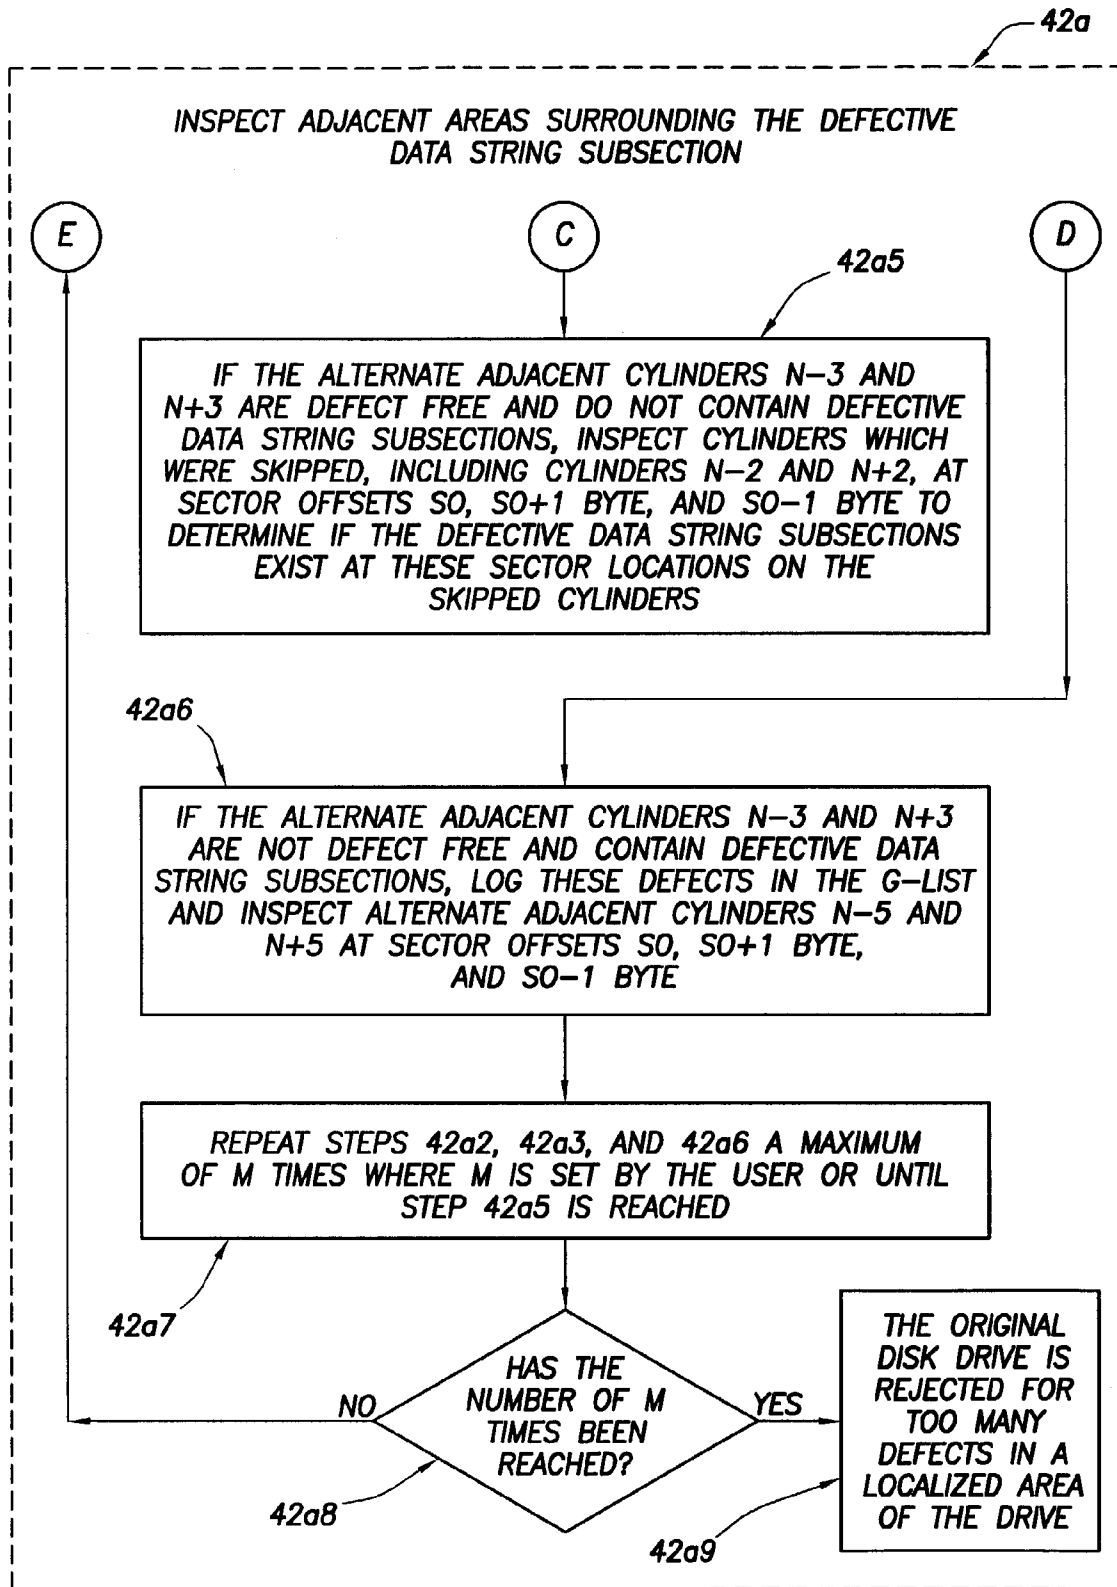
42a

INSPECT ADJACENT AREAS SURROUNDING THE DEFECTIVE DATA STRING SUBSECTION

E

C

D

42a5

IF THE ALTERNATE ADJACENT CYLINDERS N−3 AND N+3 ARE DEFECT FREE AND DO NOT CONTAIN DEFECTIVE DATA STRING SUBSECTIONS, INSPECT CYLINDERS WHICH WERE SKIPPED, INCLUDING CYLINDERS N−2 AND N+2, AT SECTOR OFFSETS SO, SO+1 BYTE, AND SO−1 BYTE TO DETERMINE IF THE DEFECTIVE DATA STRING SUBSECTIONS EXIST AT THESE SECTOR LOCATIONS ON THE SKIPPED CYLINDERS

42a6

IF THE ALTERNATE ADJACENT CYLINDERS N−3 AND N+3 ARE NOT DEFECT FREE AND CONTAIN DEFECTIVE DATA STRING SUBSECTIONS, LOG THESE DEFECTS IN THE G-LIST AND INSPECT ALTERNATE ADJACENT CYLINDERS N−5 AND N+5 AT SECTOR OFFSETS SO, SO+1 BYTE, AND SO−1 BYTE

REPEAT STEPS 42a2, 42a3, AND 42a6 A MAXIMUM OF M TIMES WHERE M IS SET BY THE USER OR UNTIL STEP 42a5 IS REACHED

42a7

NO

HAS THE NUMBER OF M TIMES BEEN REACHED?

YES

THE ORIGINAL DISK DRIVE IS REJECTED FOR TOO MANY DEFECTS IN A LOCALIZED AREA OF THE DRIVE

42a8

42a9